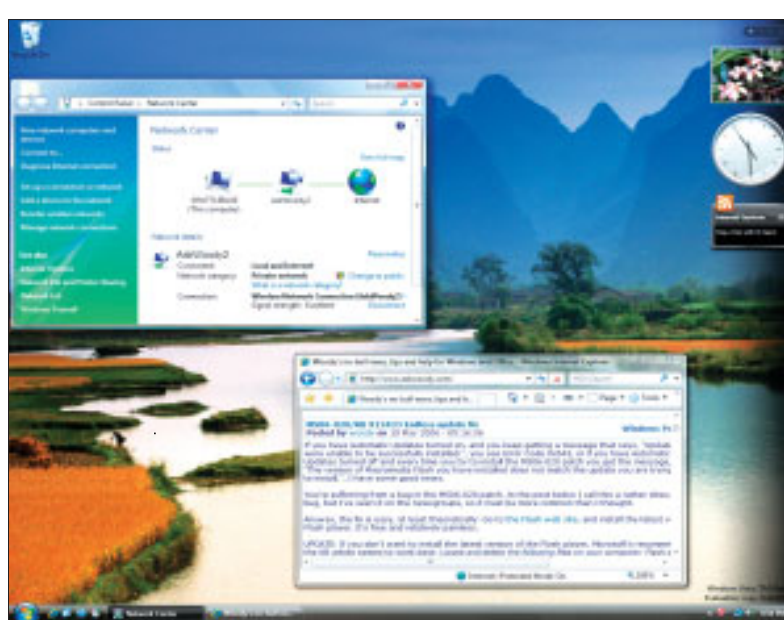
Recycle Bin

Control Panel ▸ Network Center

Network Center

View

Internet

Network details

Private network

Customize

Disconnect

See also

Windows Firewall

Woody's Lounge - Windows Internet Explorer

http://www.askwoody.com/

Woody's Lounge

Page ▾ Tools ▾

Windows Vi

Internet | Protected Mode: On

100%

Network Center

Windows Vista